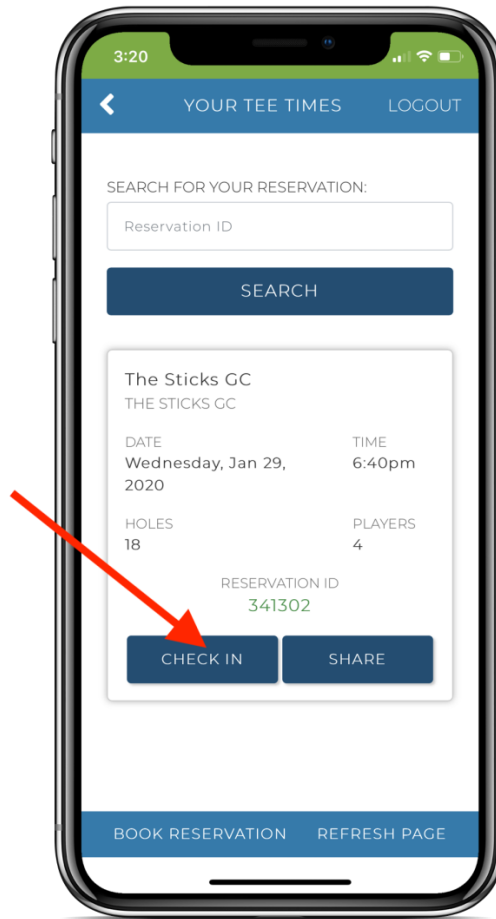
3:20

YOUR TEE TIMES LOGOUT

SEARCH FOR YOUR RESERVATION:

Reservation ID

SEARCH

The Sticks GC
THE STICKS GC

DATE
Wednesday, Jan 29, 2020

TIME
6:40pm

HOLES
18

PLAYERS
4

RESERVATION ID
341302

CHECK IN

SHARE

BOOK RESERVATION REFRESH PAGE